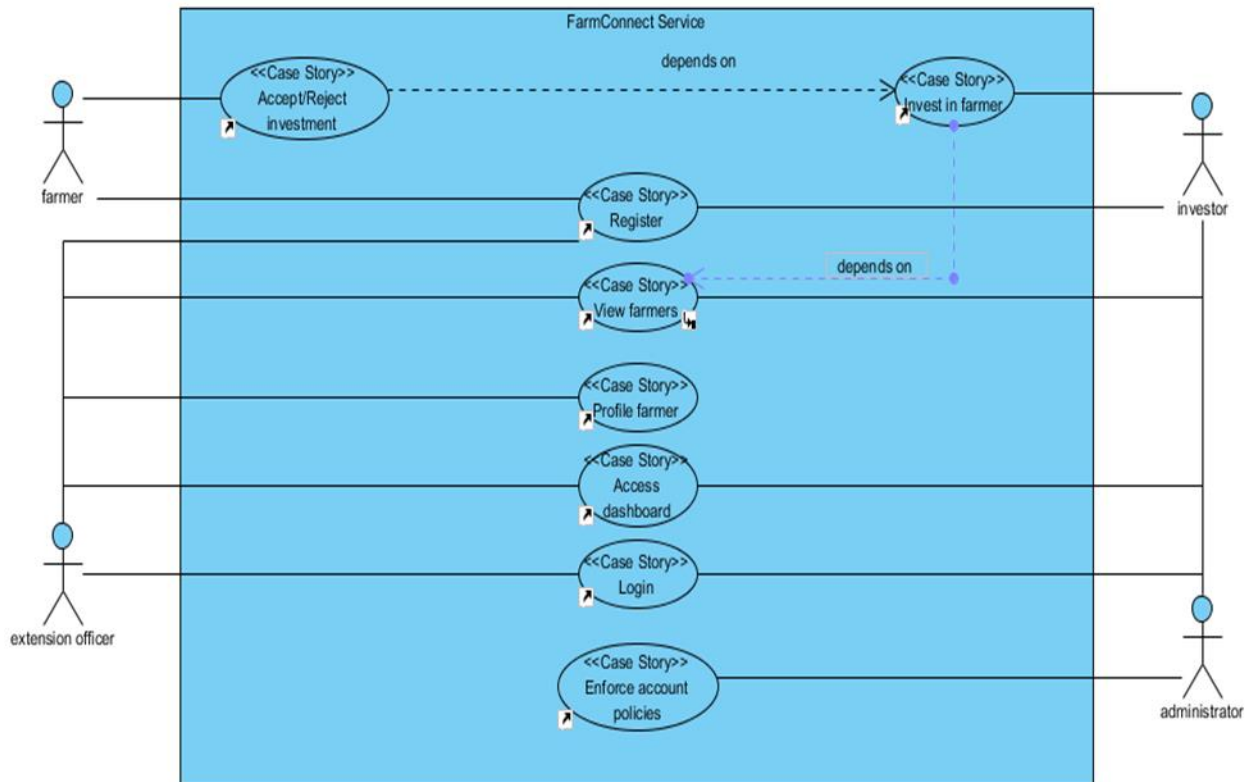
FarmConnect Service

<<Case Story>>
Accept/Reject investment

depends on

<<Case Story>>
Invest in farmer

farmer

<<Case Story>>
Register

investor

depends on

<<Case Story>>
View farmers

<<Case Story>>
Profile farmer

<<Case Story>>
Access dashboard

<<Case Story>>
Login

extension officer

<<Case Story>>
Enforce account policies

administrator